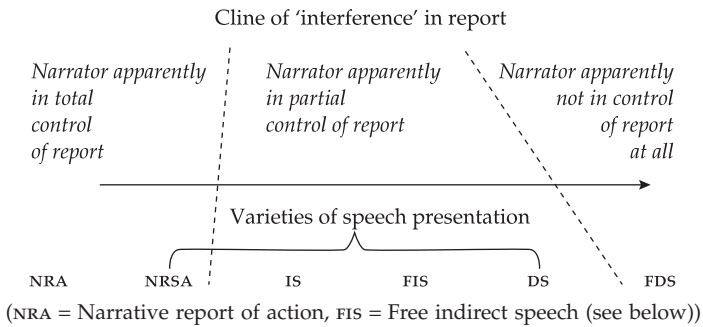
Cline of 'interference' in report

Narrator apparently in total control of report

Narrator apparently in partial control of report

Narrator apparently not in control of report at all

Varieties of speech presentation

NRA NRSA IS FIS DS FDS

(NRA = Narrative report of action, FIS = Free indirect speech (see below))